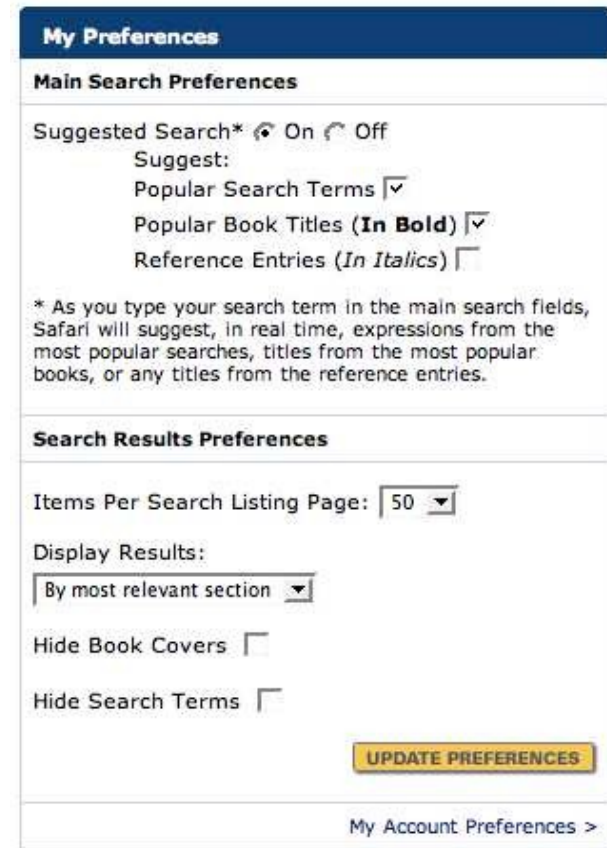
My Preferences

Main Search Preferences

Suggested Search* On Off
Suggest:
Popular Search Terms
Popular Book Titles (**In Bold**)
Reference Entries (*In Italics*)

* As you type your search term in the main search fields, Safari will suggest, in real time, expressions from the most popular searches, titles from the most popular books, or any titles from the reference entries.

Search Results Preferences

Items Per Search Listing Page: 50

Display Results:
By most relevant section

Hide Book Covers

Hide Search Terms

UPDATE PREFERENCES

My Account Preferences >